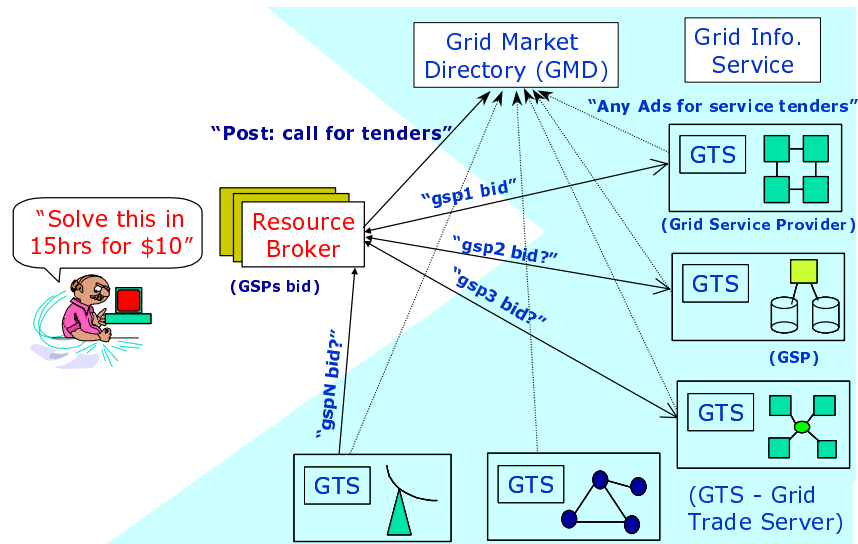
Grid Market Directory (GMD)

Grid Info. Service

"Any Ads for service tenders"

"Post: call for tenders"

"Solve this in 15hrs for $10"

Resource Broker

(GSPs bid)

"gsp1 bid"

GTS

(Grid Service Provider)

"gsp2 bid?"

GTS

"gsp3 bid?"

(GSP)

GTS

"gspN bid?"

GTS

GTS

(GTS - Grid Trade Server)